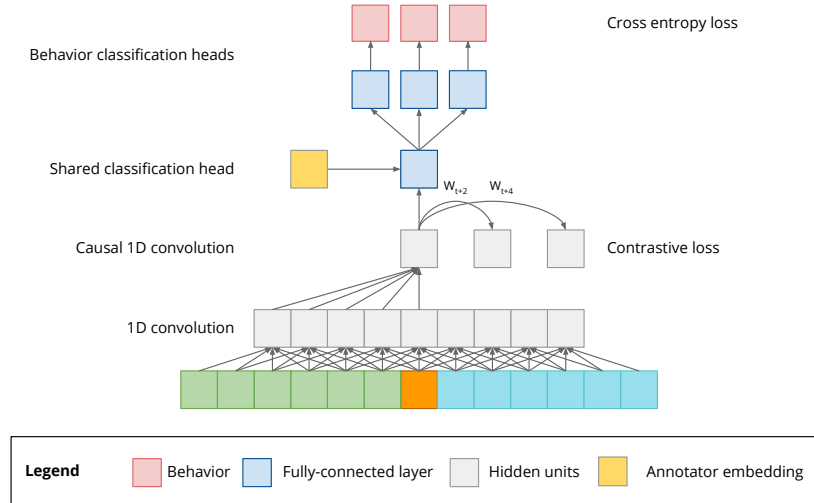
Cross entropy loss

Behavior classification heads

Shared classification head

$W_{t+2}$ $W_{t+4}$

Causal 1D convolution

Contrastive loss

1D convolution

Legend Behavior Fully-connected layer Hidden units Annotator embedding